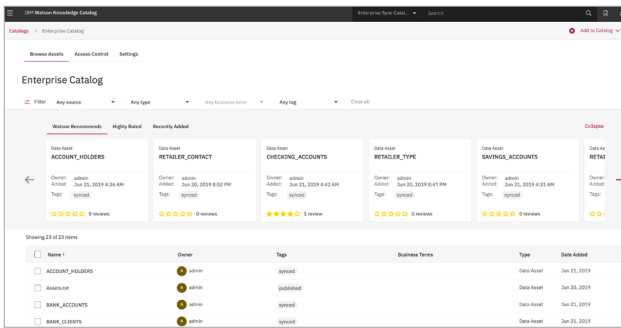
IBM Watson Knowledge Catalog

Enterprise Sync Catal... Search

Catalogs > Enterprise Catalog

Add to Catalog

Browse Assets Access Control Settings

Enterprise Catalog

Filter Any source Any type Any business term Any tag Clear all

Watson Recommends Highly Rated Recently Added

Collapse

| Data Asset ACCOUNT_HOLDERS | Data Asset RETAILER_CONTACT | Data Asset CHECKING_ACCOUNTS | Data Asset RETAILER_TYPE | Data Asset SAVINGS_ACCOUNTS | Data As RETAI |
|---|---|---|---|---|---|
| Owner: admin Added: Jun 21, 2019 4:36 AM | Owner: admin Added: Jun 20, 2019 8:52 PM | Owner: admin Added: Jun 21, 2019 4:42 AM | Owner: admin Added: Jun 20, 2019 8:47 PM | Owner: admin Added: Jun 21, 2019 4:31 AM | Owner: Added: |
| Tags: synced | Tags: synced | Tags: synced | Tags: synced | Tags: synced | Tags: |
| 0 reviews | 0 reviews | 1 review | 0 reviews | 0 reviews | |

Showing 23 of 23 items

| Name ↑ | Owner | Tags | Business Terms | Type | Date Added |
|---|---|---|---|---|---|
| ACCOUNT_HOLDERS | admin | synced | | Data Asset | Jun 21, 2019 |
| Assets.txt | admin | published | | Data Asset | Jun 20, 2019 |
| BANK_ACCOUNTS | admin | synced | | Data Asset | Jun 21, 2019 |
| BANK_CLIENTS | admin | synced | | Data Asset | Jun 21, 2019 |